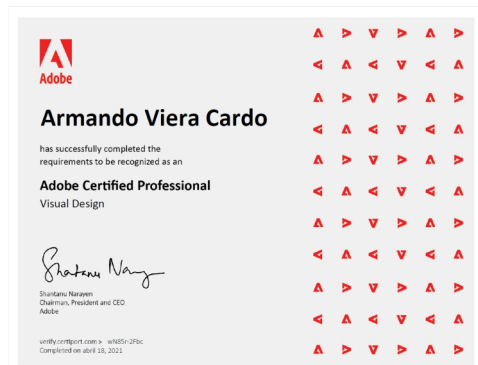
Adobe

Armando Viera Cardo

has successfully completed the requirements to be recognized as an

Adobe Certified Professional
Visual Design

Shantanu Narayen

Shantanu Narayen
Chairman, President and CEO
Adobe

verify.certiport.com > wN85r-2Fbc
Completed on abril 18, 2021